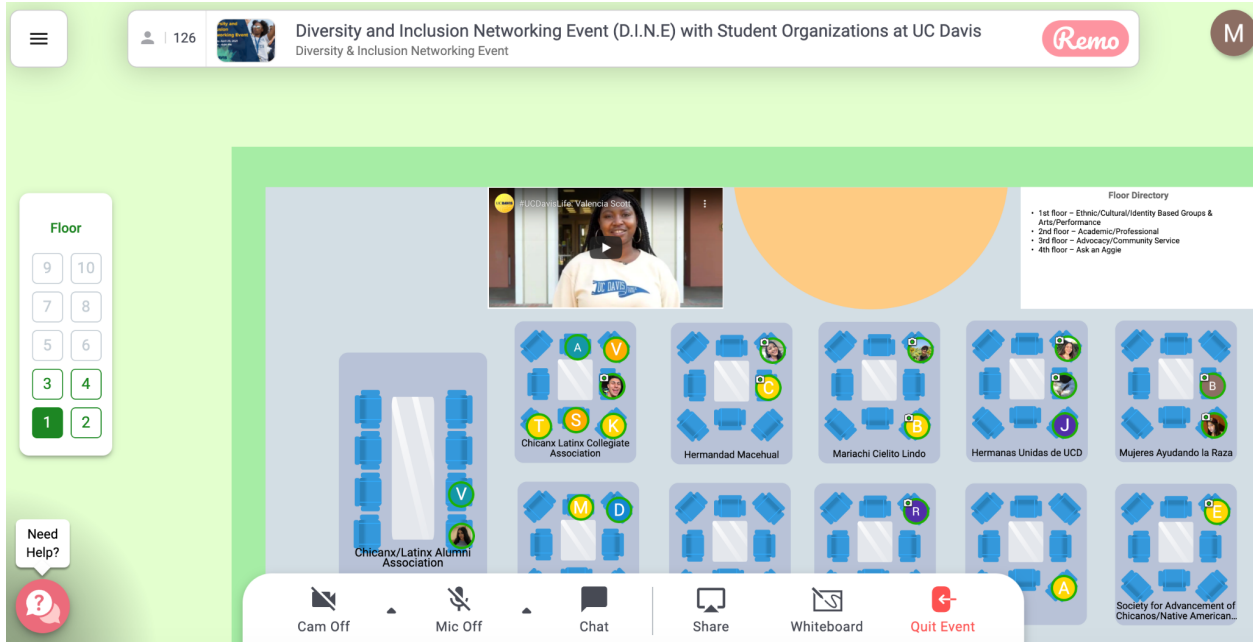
126

Diversity and Inclusion Networking Event (D.I.N.E) with Student Organizations at UC Davis
Diversity & Inclusion Networking Event

Remo

M

Floor
9 10
7 8
5 6
3 4
1 2

#UCDavisLife: Valencia Scott

Floor Directory
• 1st floor – Ethnic/Cultural/Identity Based Groups & Arts/Performance
• 2nd floor – Academic/Professional
• 3rd floor – Advocacy/Community Service
• 4th floor – Ask an Aggie

A V
T S K
Chicanx Latinx Collegiate Association

C
Hermandad Macehual

B
Mariachi Cielito Lindo

J
Hermanas Unidas de UCD

B
Mujeres Ayudando la Raza

V
Chicanx/Latinx Alumni Association

M D

R

A

E
Society for Advancement of Chicanos/Native American...

Need Help?

Cam Off
Mic Off
Chat
Share
Whiteboard
Quit Event